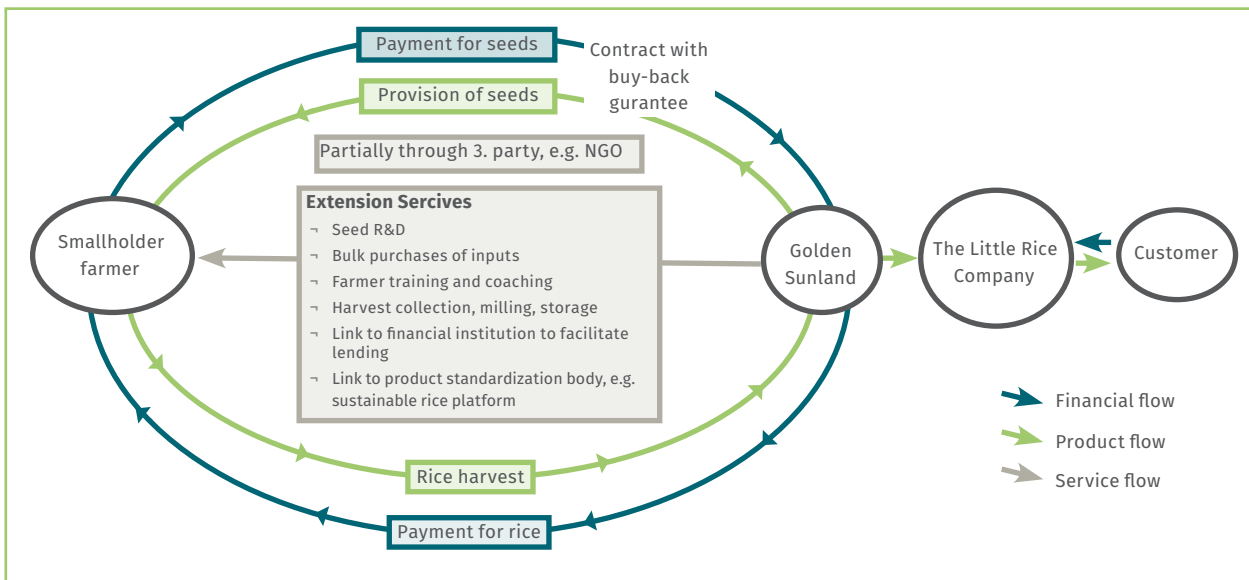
Payment for seeds

Contract with buy-back gurantee

Provision of seeds

Partially through 3. party, e.g. NGO

Extension Sercives
¬ Seed R&D
¬ Bulk purchases of inputs
¬ Farmer training and coaching
¬ Harvest collection, milling, storage
¬ Link to financial institution to facilitate lending
¬ Link to product standardization body, e.g. sustainable rice platform

Smallholder farmer

Golden Sunland

The Little Rice Company

Customer

Rice harvest

Payment for rice

Financial flow

Product flow

Service flow